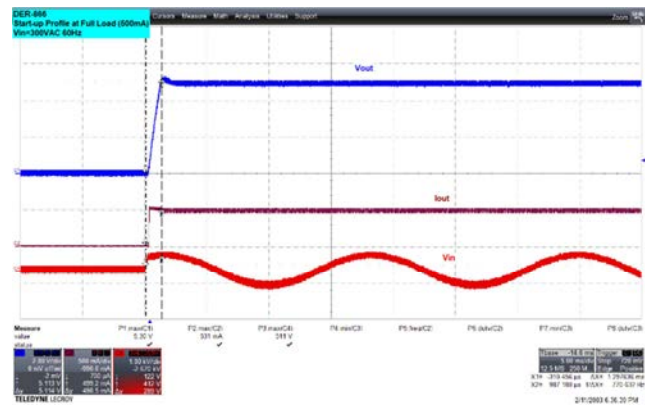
DER-866
Start-up Profile at Full Load (500mA)
Vin=300VAC 60Hz

Cursors Measure Math Analysis Utilities Support

Zoom

Vout

Iout

Vin

Measure
value
status

P1 max(C1)
5.30 V

P2 max(C2)
531 mA

P3 max(C4)
318 V

P4 min(C3)

P5 freq(C2)

P6 duty(C2)

P7 min(C3)

P8 duty(C3)

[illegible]

TELEDYNE LECROY

2/11/2003 6:36:20 PM